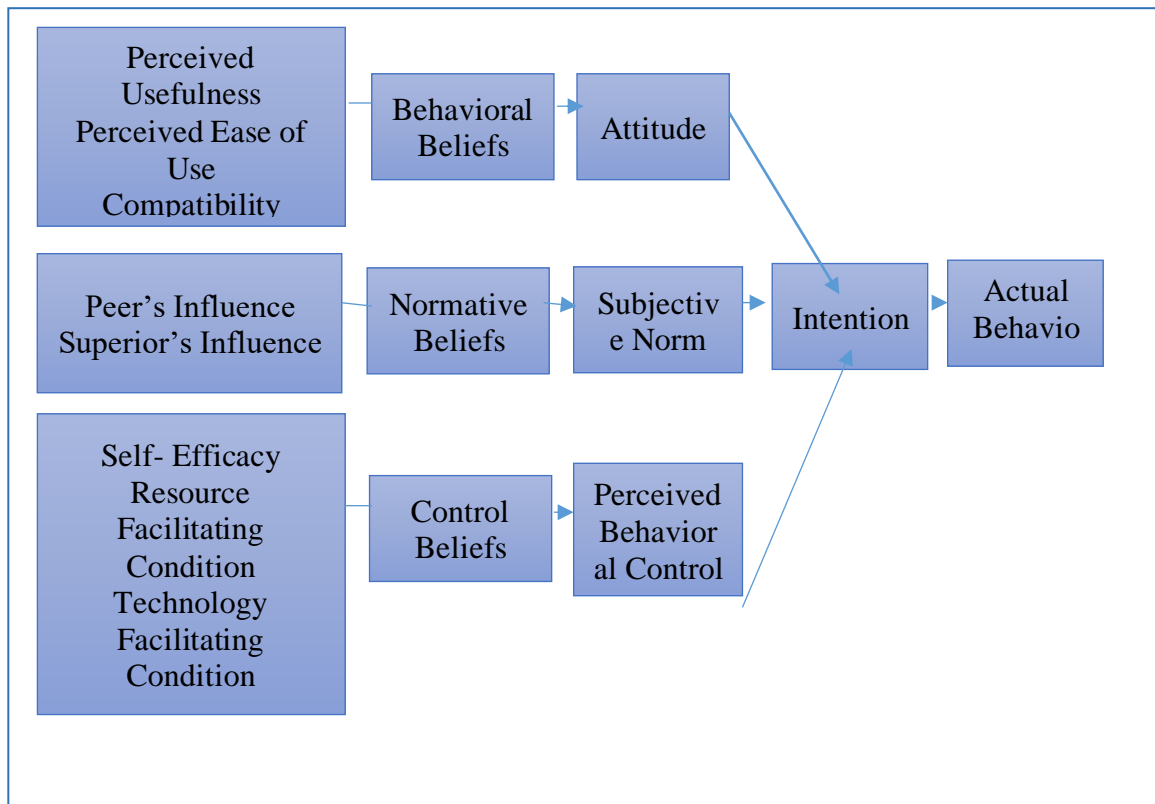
Perceived Usefulness Perceived Ease of Use Compatibility

Behavioral Beliefs

Attitude

Peer's Influence Superior's Influence

Normative Beliefs

Subjectiv e Norm

Intention

Actual Behavio

Self- Efficacy Resource Facilitating Condition Technology Facilitating Condition

Control Beliefs

Perceived Behavior al Control